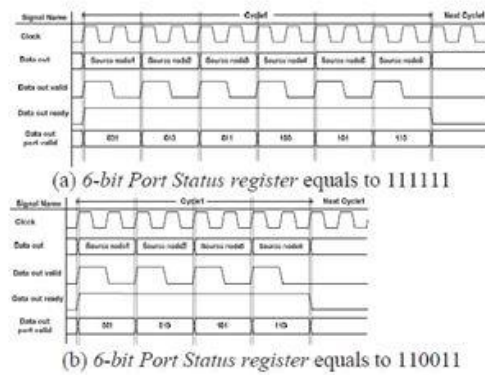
Signal Name
Cycle1
Next Cycle
Clock
Data out
Source node1
Source node2
Source node3
Source node4
Source node5
Source node6
Data out valid
Data out ready
Data out port valid
001
010
011
100
101
110

(a) 6-bit Port Status register equals to 111111

Signal Name
Cycle1
Next Cycle
Clock
Data out
Source node1
Source node2
Source node5
Source node6
Data out valid
Data out ready
Data out port valid
001
010
101
110

(b) 6-bit Port Status register equals to 110011